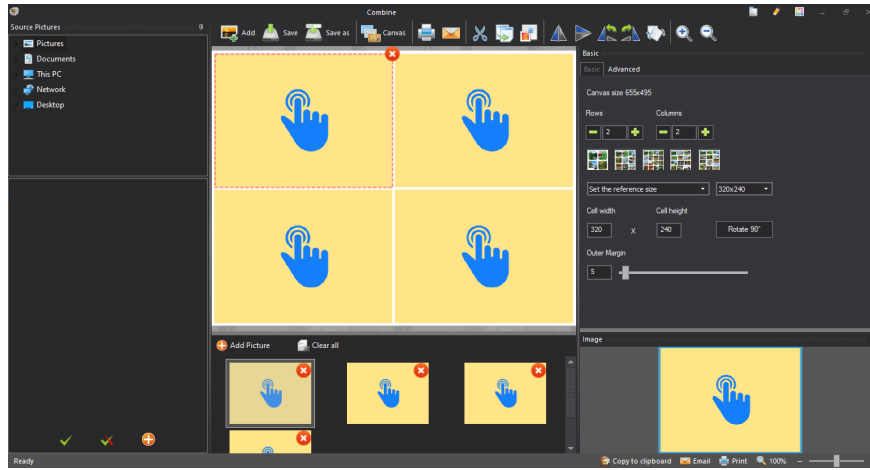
Combine

Source Pictures

Pictures
Documents
This PC
Network
Desktop

Add Save Save as Canvas

Basic

Basic Advanced

Canvas size 655x495

Rows Columns

2 2

Set the reference size 320x240

Cell width Cell height

320 X 240 Rotate 90°

Outer Margin

5

Add Picture Clear all

Image

Ready

Copy to clipboard Email Print 100%